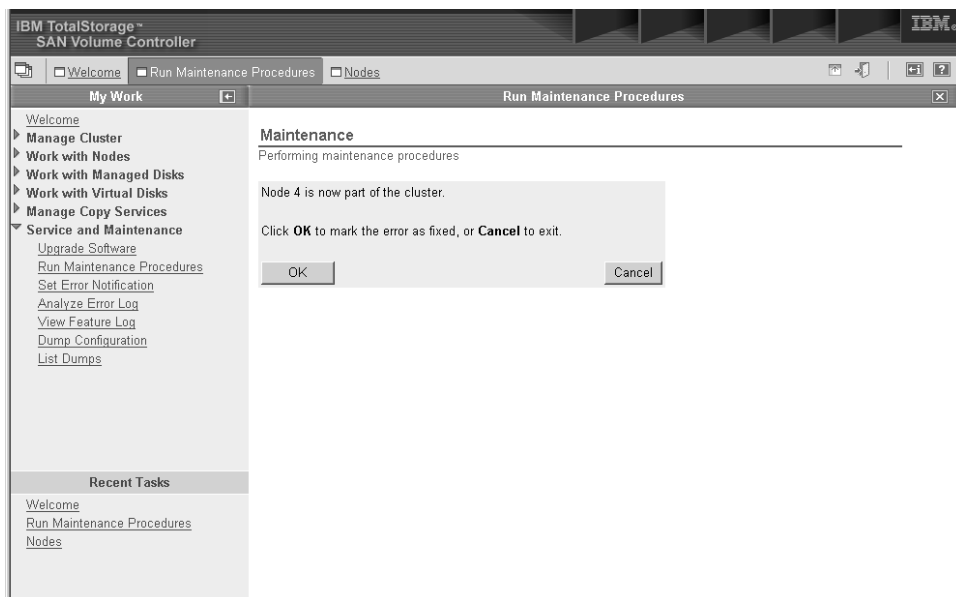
IBM TotalStorage™
SAN Volume Controller

IBM.

Welcome Run Maintenance Procedures Nodes

My Work

Welcome
Manage Cluster
Work with Nodes
Work with Managed Disks
Work with Virtual Disks
Manage Copy Services
Service and Maintenance
Upgrade Software
Run Maintenance Procedures
Set Error Notification
Analyze Error Log
View Feature Log
Dump Configuration
List Dumps

Recent Tasks

Welcome
Run Maintenance Procedures
Nodes

Run Maintenance Procedures

Maintenance
Performing maintenance procedures

Node 4 is now part of the cluster.

Click **OK** to mark the error as fixed, or **Cancel** to exit.

OK

Cancel